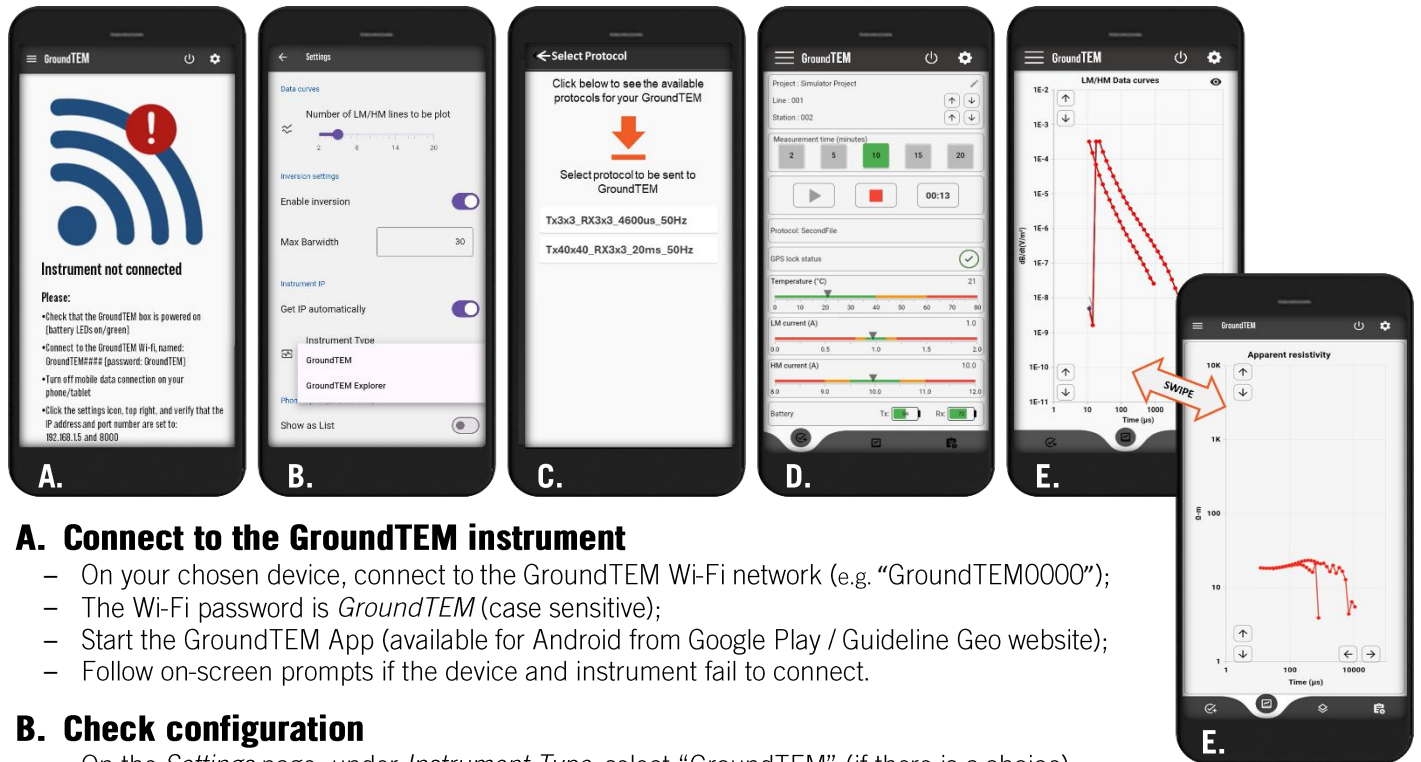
GroundTEM

Instrument not connected

Please:
•Check that the GroundTEM box is powered on (battery LEDs on/green)
•Connect to the GroundTEM Wi-fi, named: GroundTEM#### (password: GroundTEM)
•Turn off mobile data connection on your phone/tablet
•Click the settings icon, top right, and verify that the IP address and port number are set to: 192.168.1.5 and 8000

A.

Settings

Data curves

Number of LM/HM lines to be plot

2 8 14 20

Inversion settings

Enable inversion

Max Barwidth 30

Instrument IP

Get IP automatically

Instrument Type

GroundTEM

GroundTEM Explorer

Show as List

B.

Select Protocol

Click below to see the available protocols for your GroundTEM

Select protocol to be sent to GroundTEM

Tx3x3_RX3x3_4600us_50Hz

Tx40x40_RX3x3_20ms_50Hz

C.

GroundTEM

Project : Simulator Project

Line : 001

Station : 002

Measurement time (minutes)

2 5 10 15 20

00:13

Protocol: SecondFile

GPS lock status

Temperature (°C) 21

0 10 20 30 40 50 60 70 80

LM current (A) 1.0

0.0 0.5 1.0 1.5 2.0

HM current (A) 10.0

8.0 9.0 10.0 11.0 12.0

Battery Tx: Rx:

D.

GroundTEM

LM/HM Data curves

1E-2 1E-3 1E-4 1E-5 1E-6 1E-7 1E-8 1E-9 1E-10 1E-11

dB/dt(V/m²)

1 10 100 1000

Time (µs)

E.

SWIPE

GroundTEM

Apparent resistivity

10K 1K 100 10 1

Ω·m

1 100 10000

Time (µs)

E.

A. Connect to the GroundTEM instrument
– On your chosen device, connect to the GroundTEM Wi-Fi network (e.g. "GroundTEM0000");
– The Wi-Fi password is GroundTEM (case sensitive);
– Start the GroundTEM App (available for Android from Google Play / Guideline Geo website);
– Follow on-screen prompts if the device and instrument fail to connect.

B. Check configuration
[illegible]